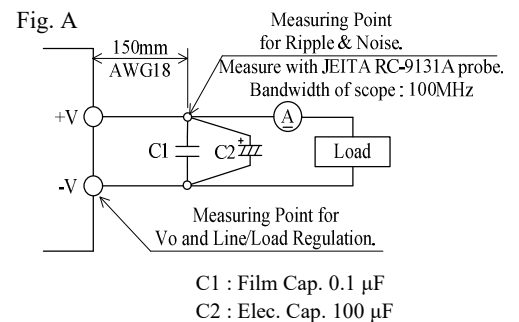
Fig. A

150mm
AWG18

Measuring Point
for Ripple & Noise.
Measure with JEITA RC-9131A probe.
Bandwidth of scope : 100MHz

+V

A

C1

C2

Load

-V

Measuring Point for
Vo and Line/Load Regulation.

C1 : Film Cap. 0.1 μF
C2 : Elec. Cap. 100 μF